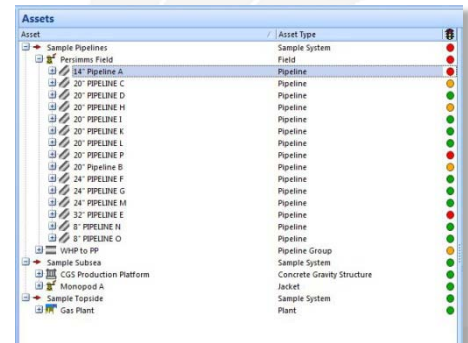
Assets

| Asset | Asset Type |
|---|---|
| Sample Pipelines | Sample System |
| Persimms Field | Field |
| 14" Pipeline A | Pipeline |
| 20" PIPELINE C | Pipeline |
| 20" PIPELINE D | Pipeline |
| 20" PIPELINE H | Pipeline |
| 20" PIPELINE I | Pipeline |
| 20" PIPELINE K | Pipeline |
| 20" PIPELINE L | Pipeline |
| 20" PIPELINE P | Pipeline |
| 20" Pipeline B | Pipeline |
| 24" PIPELINE F | Pipeline |
| 24" PIPELINE G | Pipeline |
| 24" PIPELINE M | Pipeline |
| 32" PIPELINE E | Pipeline |
| 8" PIPELINE N | Pipeline |
| 8" PIPELINE O | Pipeline |
| WHP to PP | Pipeline Group |
| Sample Subsea | Sample System |
| CGS Production Platform | Concrete Gravity Structure |
| Monopod A | Jacket |
| Sample Topside | Sample System |
| Gas Plant | Plant |